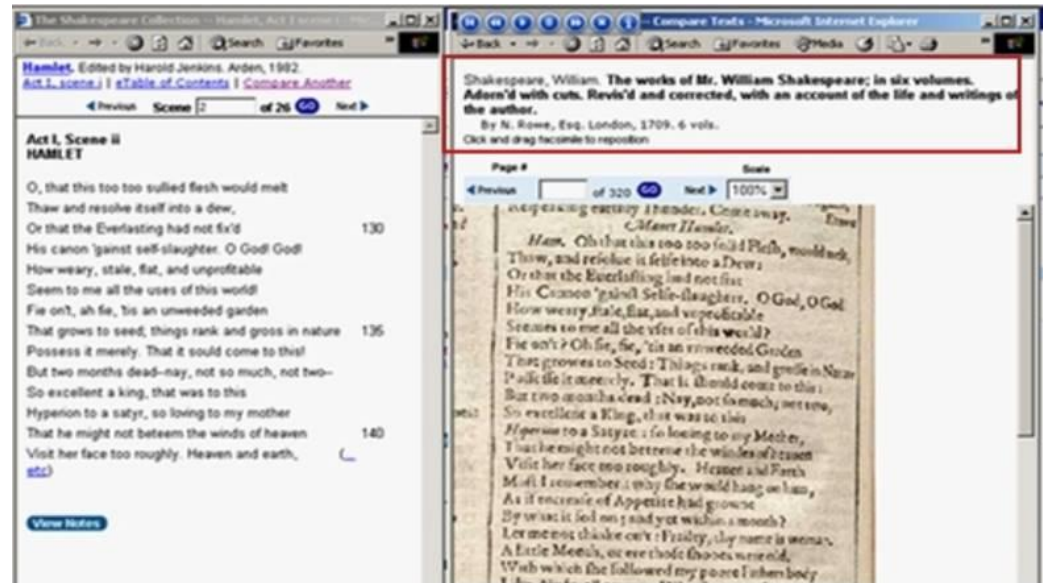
The Shakespeare Collection -- Hamlet, Act I scene ii

Back · Search · Favorites

Hamlet. Edited by Harold Jenkins. Arden, 1982.
Act I, scene i | eTable of Contents | Compare Another

◀ Previous Scene 2 of 26 GO Next ▶

Act I, Scene ii
HAMLET

O, that this too too sullied flesh would melt
Thaw and resolve itself into a dew,
Or that the Everlasting had not fix'd 130
His canon 'gainst self-slaughter. O God! God!
How weary, stale, flat, and unprofitable
Seem to me all the uses of this world!
Fie on't, ah fie, 'tis an unweeded garden
That grows to seed; things rank and gross in nature 135
Possess it merely. That it sould come to this!
But two months dead--nay, not so much, not two--
So excellent a king, that was to this
Hyperion to a satyr, so loving to my mother
That he might not beteem the winds of heaven 140
Visit her face too roughly. Heaven and earth, (... etc)

View Notes

- Compare Texts - Microsoft Internet Explorer

Back · Search · Favorites · Media

Shakespeare, William. The works of Mr. William Shakespeare; in six volumes. Adorn'd with cuts. Revis'd and corrected, with an account of the life and writings of the author.
By N. Rowe, Esq. London, 1709. 6 vols.
Click and drag facsimile to reposition

Page # Scale
◀ Previous of 320 GO Next ▶ 100%

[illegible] Thunder; Come away.
Manet Hamlet.
Ham. Oh that this too too solid Flesh, would melt,
Thaw, and resolve it self into a Dew;
Or that the Everlasting had not fixt
His Cannon 'gainst Selfe-slaughter. O God, O God!
How weary, stale, flat, and unprofitable
Seemes to me all the uses of this world?
Fie on't? Oh fie, fie, 'tis an unweeded Garden
That growes to Seed: Things rank, and grosse in Nature
Possesse it meerely. That it should come to this:
But two months dead: Nay, not so much; not two,
So excellent a King, that was to this
Hyperion to a Satyre: so loving to my Mother,
That he might not beteene the windes of heaven
Visit her face too roughly. Heaven and Earth
Must I remember: why she would hang on him,
As if encrease of Appetite had growne
By what it fed on; and yet within a month?
Let me not thinke on't: Frailty, thy name is woman.
A little Month, or ere those shooes were old,
With which she followed my poore Fathers body
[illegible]